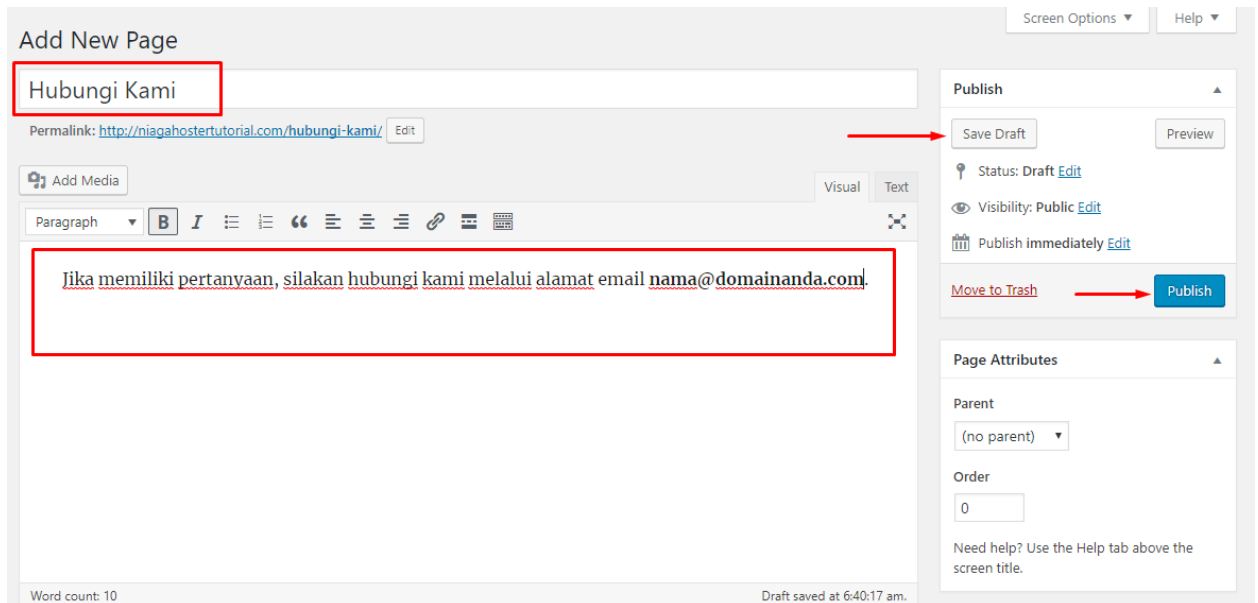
Screen Options ▼

Help ▼

Add New Page

Hubungi Kami

Permalink: http://niagahostertutorial.com/hubungi-kami/ Edit

Add Media

Visual

Text

Paragraph

Jika memiliki pertanyaan, silakan hubungi kami melalui alamat email **nama@domainanda.com**.

Word count: 10

Draft saved at 6:40:17 am.

Publish

Save Draft

Preview

Status: Draft Edit

Visibility: Public Edit

Publish immediately Edit

Move to Trash

Publish

Page Attributes

Parent

(no parent)

Order

0

Need help? Use the Help tab above the screen title.